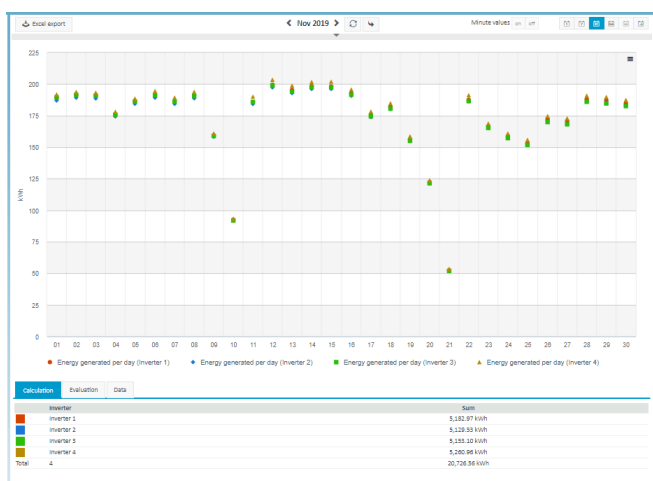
Excel export

Nov 2019

Minute values on off

225
200
175
150
125
100
75
50
25
0

kWh

01 02 03 04 05 06 07 08 09 10 11 12 13 14 15 16 17 18 19 20 21 22 23 24 25 26 27 28 29 30

Energy generated per day (Inverter 1)
Energy generated per day (Inverter 2)
Energy generated per day (Inverter 3)
Energy generated per day (Inverter 4)

Calculation Evaluation Data

| | Inverter | Sum |
|---|---|---|
| | Inverter 1 | 5,182.97 kWh |
| | Inverter 2 | 5,129.53 kWh |
| | Inverter 3 | 5,155.10 kWh |
| | Inverter 4 | 5,260.96 kWh |
| Total | 4 | 20,728.56 kWh |